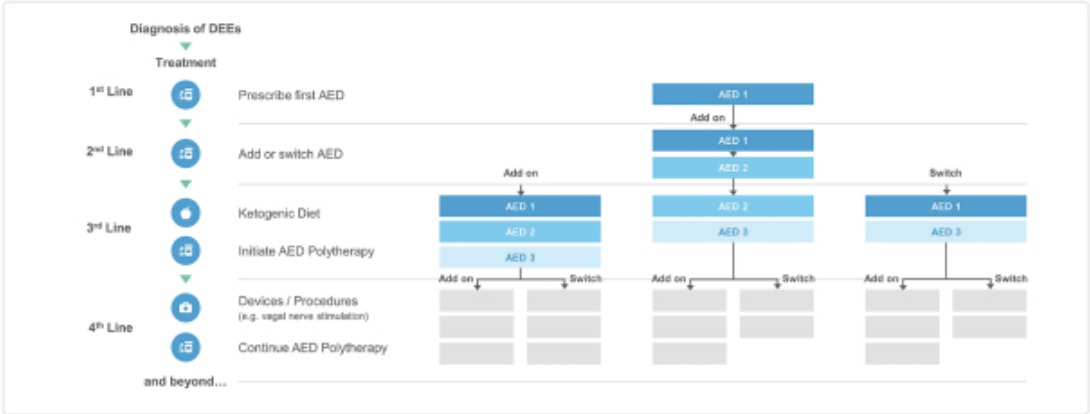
Diagnosis of DEEs

Treatment

1st Line

Prescribe first AED

AED 1

Add on

2nd Line

Add or switch AED

AED 1

AED 2

Add on

Switch

3rd Line

Ketogenic Diet

Initiate AED Polytherapy

AED 1

AED 2

AED 3

AED 2

AED 3

AED 1

AED 3

Add on

Switch

Add on

Switch

Add on

Switch

4th Line

Devices / Procedures (e.g. vagal nerve stimulation)

Continue AED Polytherapy

and beyond...